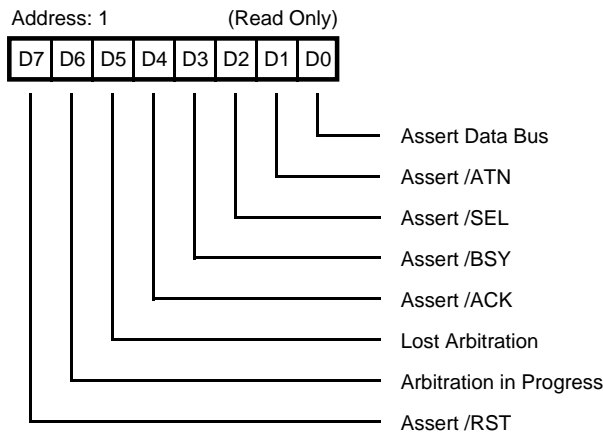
Address: 1 (Read Only)

| D7 | D6 | D5 | D4 | D3 | D2 | D1 | D0 |
|---|---|---|---|---|---|---|---|

Assert Data Bus
Assert /ATN
Assert /SEL
Assert /BSY
Assert /ACK
Lost Arbitration
Arbitration in Progress
Assert /RST